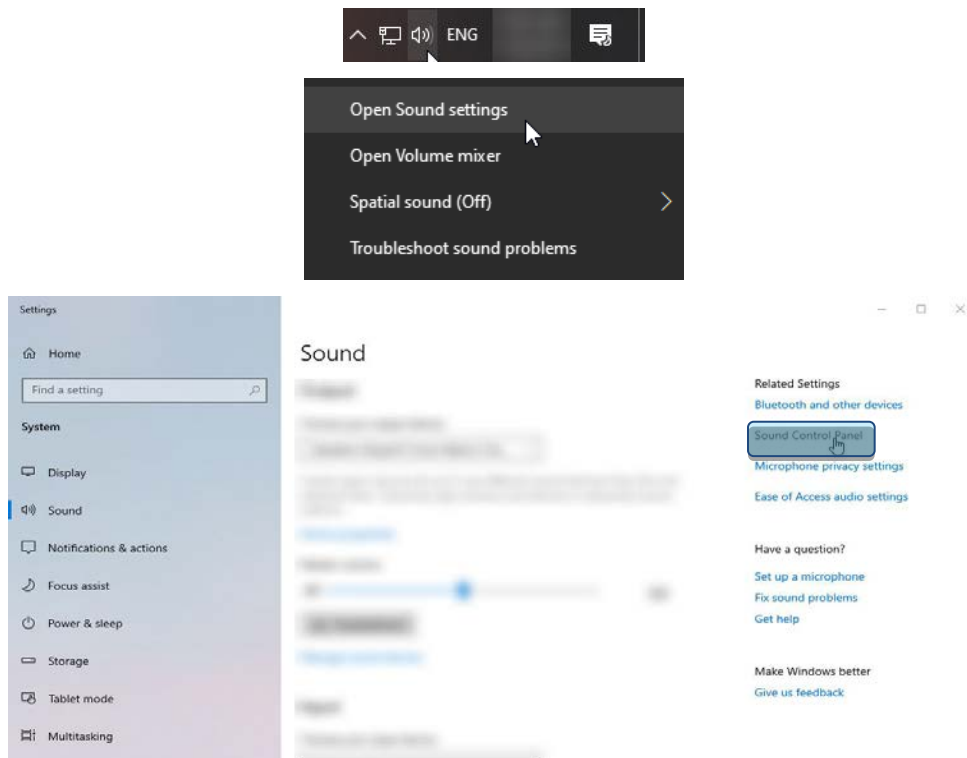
ENG

Open Sound settings
Open Volume mixer
Spatial sound (Off)
Troubleshoot sound problems

Settings

Home
Find a setting
System
Display
Sound
Notifications & actions
Focus assist
Power & sleep
Storage
Tablet mode
Multitasking

Sound

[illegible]

Related Settings
Bluetooth and other devices
Sound Control Panel
Microphone privacy settings
Ease of Access audio settings

Have a question?
Set up a microphone
Fix sound problems
Get help

Make Windows better
Give us feedback